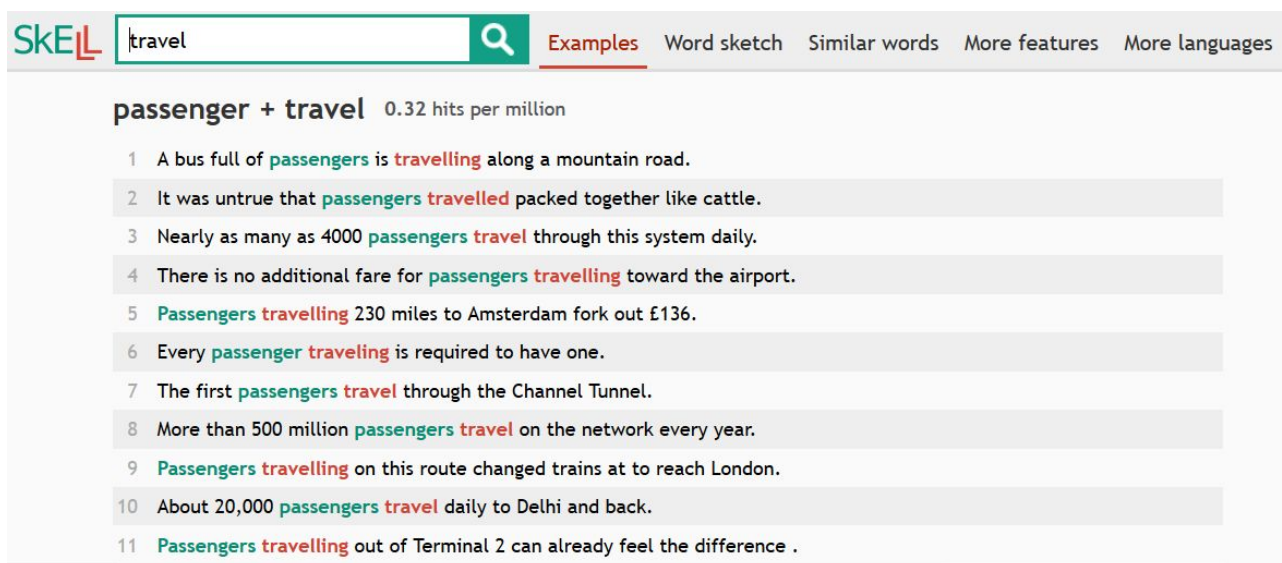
SkELL travel

Examples Word sketch Similar words More features More languages

passenger + travel 0.32 hits per million

1 A bus full of passengers is travelling along a mountain road.
2 It was untrue that passengers travelled packed together like cattle.
3 Nearly as many as 4000 passengers travel through this system daily.
4 There is no additional fare for passengers travelling toward the airport.
5 Passengers travelling 230 miles to Amsterdam fork out £136.
6 Every passenger traveling is required to have one.
7 The first passengers travel through the Channel Tunnel.
8 More than 500 million passengers travel on the network every year.
9 Passengers travelling on this route changed trains at to reach London.
10 About 20,000 passengers travel daily to Delhi and back.
11 Passengers travelling out of Terminal 2 can already feel the difference .